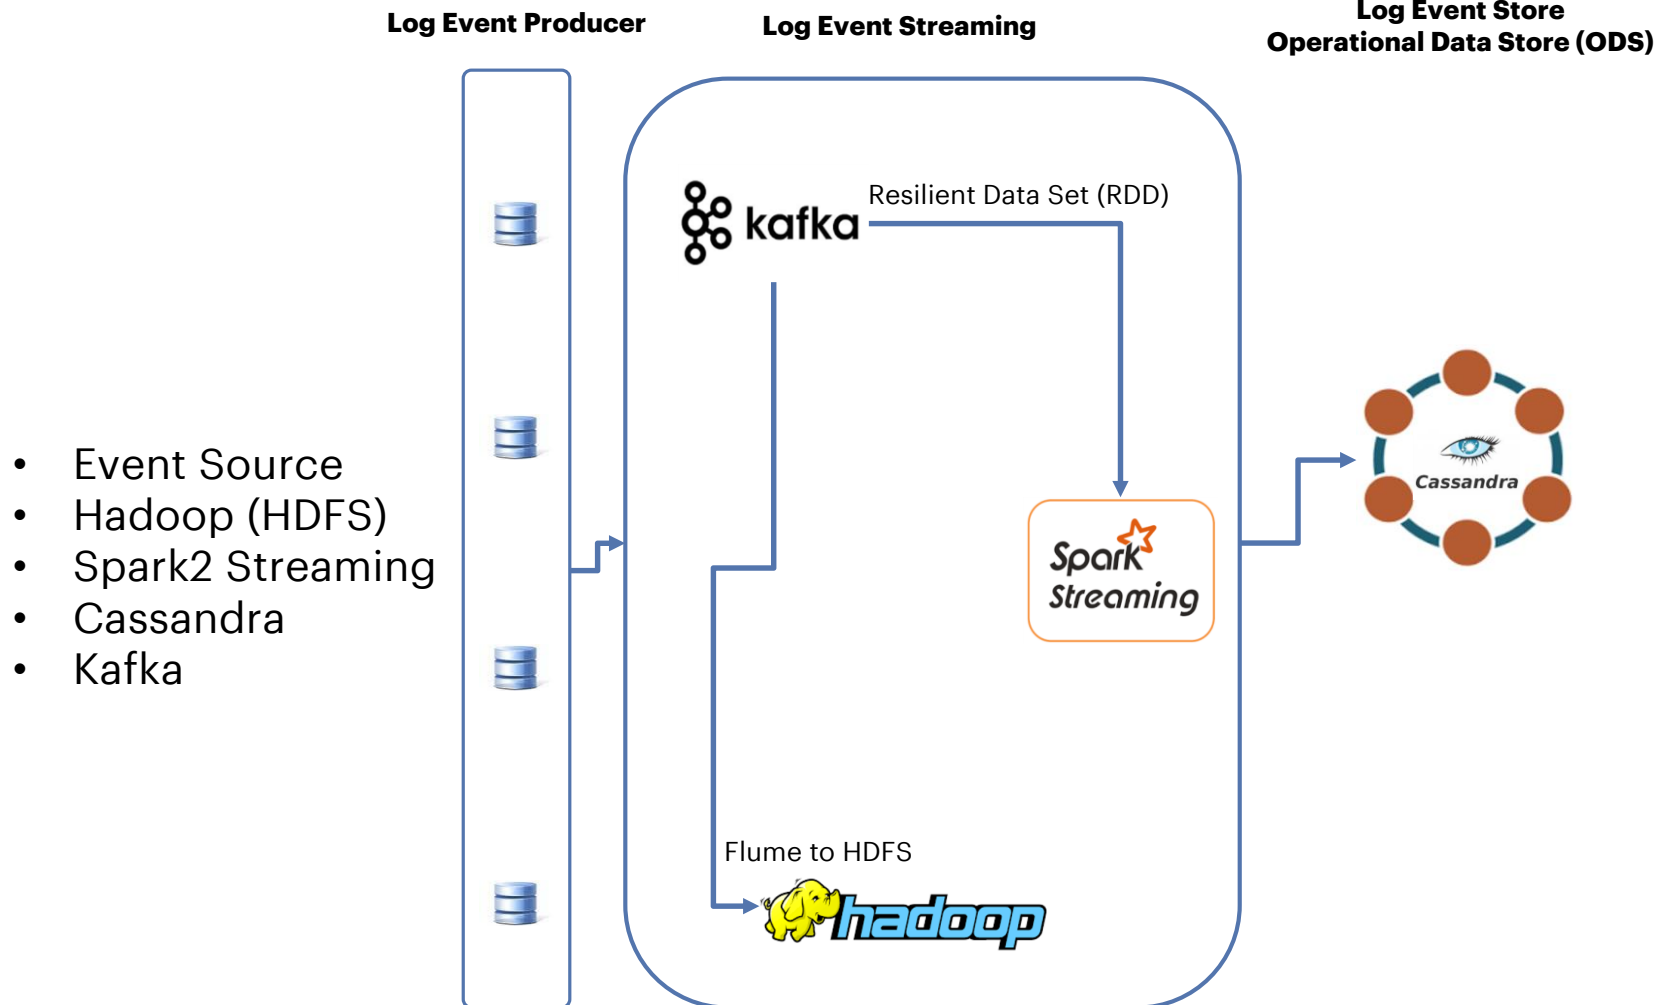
Log Event Producer

Log Event Streaming

Log Event Store
Operational Data Store (ODS)

- Event Source
- Hadoop (HDFS)
- Spark2 Streaming
- Cassandra
- Kafka

kafka

Resilient Data Set (RDD)

Spark Streaming

Cassandra

Flume to HDFS

hadoop